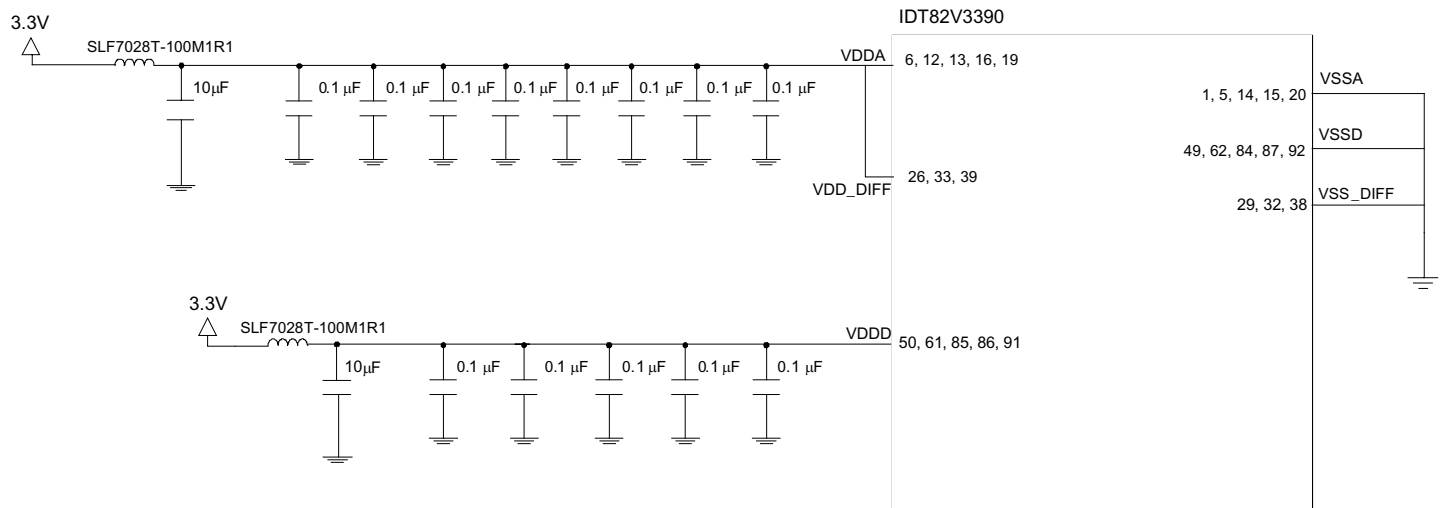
IDT82V3390

3.3V

SLF7028T-100M1R1

10μF

0.1 μF 0.1 μF 0.1 μF 0.1 μF 0.1 μF 0.1 μF 0.1 μF 0.1 μF

VDDA 6, 12, 13, 16, 19

VDD_DIFF 26, 33, 39

1, 5, 14, 15, 20 VSSA

49, 62, 84, 87, 92 VSSD

29, 32, 38 VSS_DIFF

3.3V

SLF7028T-100M1R1

10μF

0.1 μF 0.1 μF 0.1 μF 0.1 μF 0.1 μF

VDDD 50, 61, 85, 86, 91